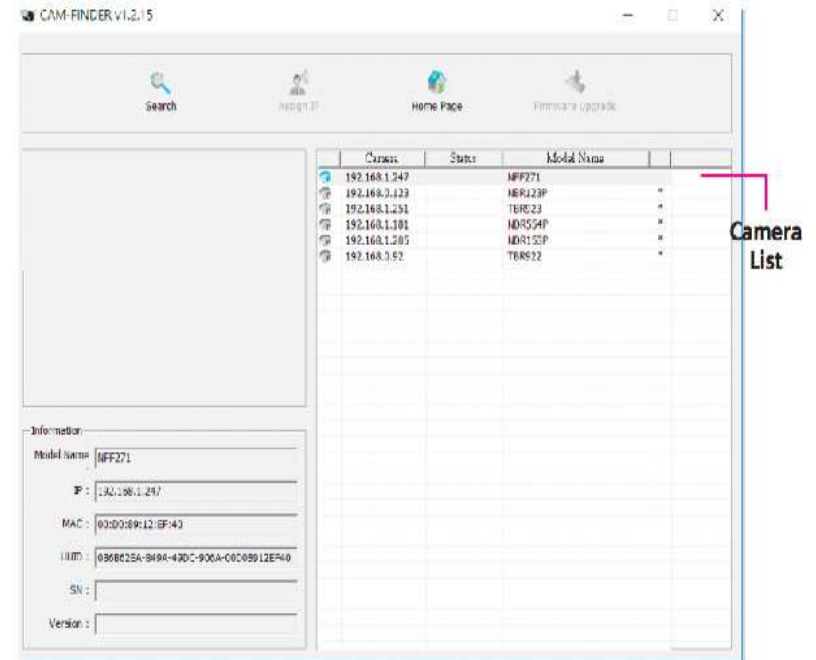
CAM-FINDER v1.2.15

Search
Assign IP
Home Page
Firmware Upgrade

| Camera | Status | Model Name | |
|---|---|---|---|
| 192.168.1.247 | | NFF271 | |
| 192.168.1.123 | | NBR123P | * |
| 192.168.1.251 | | TBR523 | * |
| 192.168.1.101 | | NDR554P | * |
| 192.168.1.205 | | NDR153P | * |
| 192.168.1.52 | | TBR522 | * |

Camera List

Information
Model Name NFF271
IP : 192.168.1.247
MAC : 00:D0:89:12:EF:40
UUID : 0868625A-849A-49DC-906A-00D08912EF40
SN :
Version :